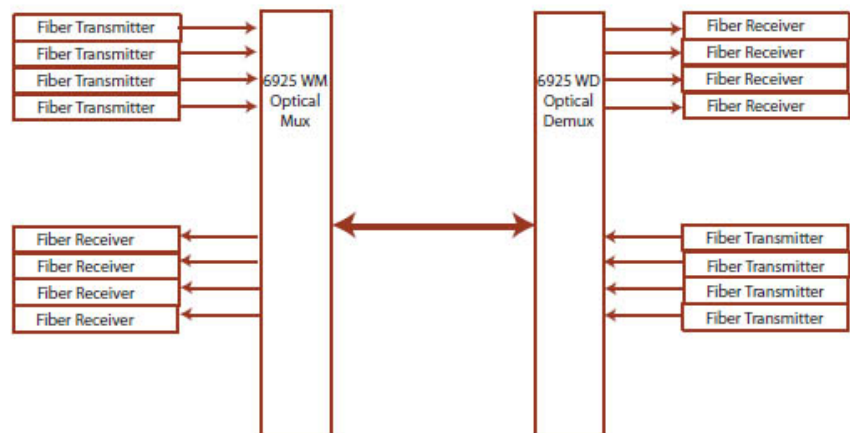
Fiber Transmitter
Fiber Transmitter
Fiber Transmitter
Fiber Transmitter

6925 WM Optical Mux

6925 WD Optical Demux

Fiber Receiver
Fiber Receiver
Fiber Receiver
Fiber Receiver

Fiber Receiver
Fiber Receiver
Fiber Receiver
Fiber Receiver

Fiber Transmitter
Fiber Transmitter
Fiber Transmitter
Fiber Transmitter